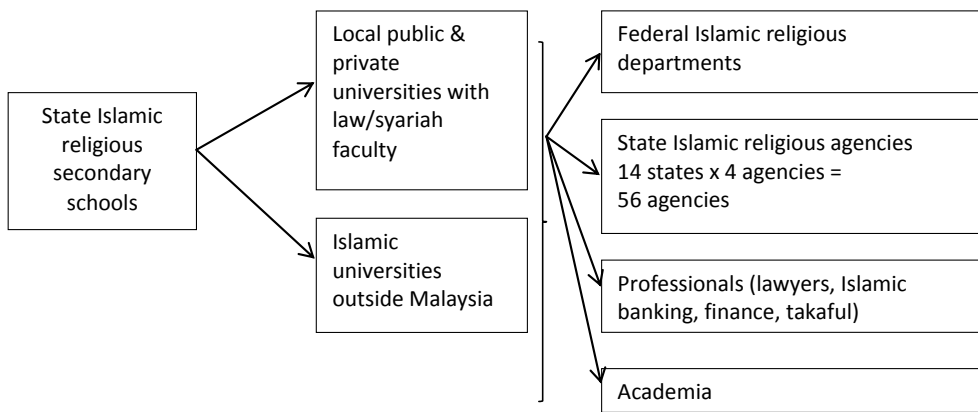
State Islamic religious secondary schools

Local public & private universities with law/syariah faculty

Islamic universities outside Malaysia

Federal Islamic religious departments

State Islamic religious agencies
14 states x 4 agencies = 56 agencies

Professionals (lawyers, Islamic banking, finance, takaful)

Academia